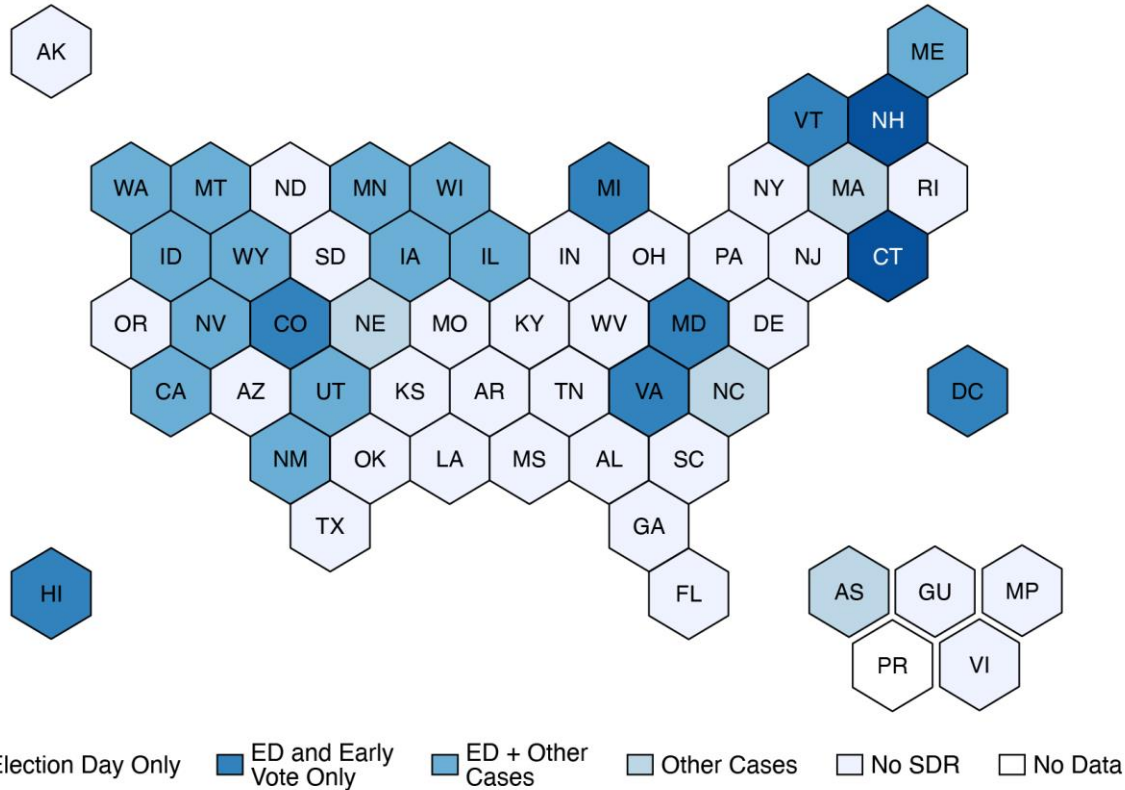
AK

ME

VT NH

WA MT ND MN WI MI NY MA RI

ID WY SD IA IL IN OH PA NJ CT

OR NV CO NE MO KY WV MD DE

CA AZ UT KS AR TN VA NC DC

NM OK LA MS AL SC

TX GA

HI FL

AS GU MP

PR VI

Election Day Only ED and Early Vote Only ED + Other Cases Other Cases No SDR No Data